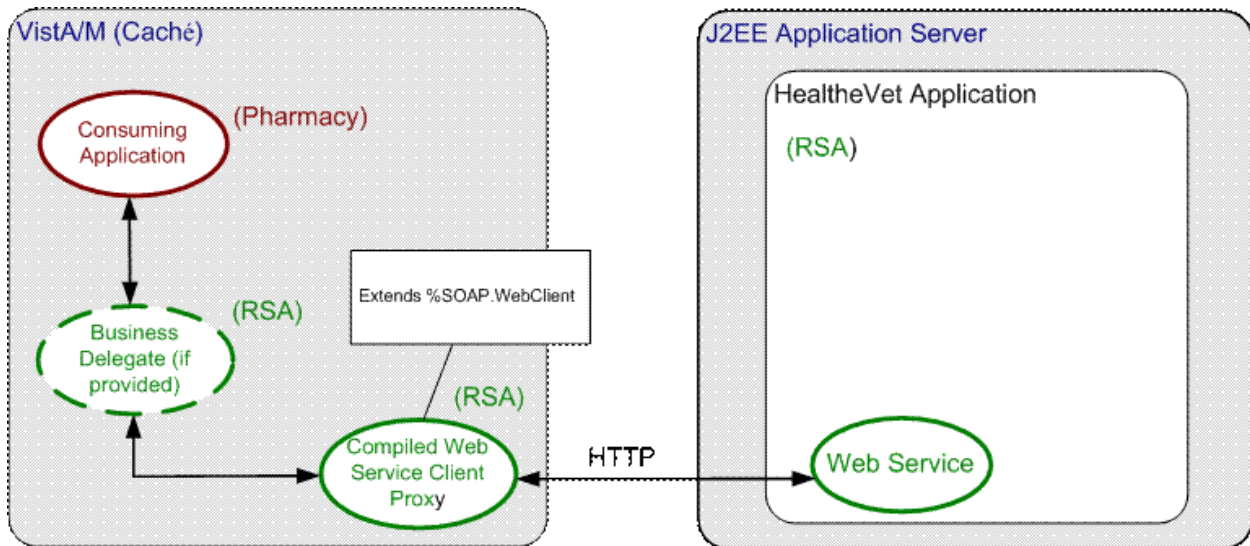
VistA/M (Caché)

Consuming Application

(Pharmacy)

(RSA)

Business Delegate (if provided)

Extends %SOAP.WebClient

(RSA)

Compiled Web Service Client Proxy

HTTP

J2EE Application Server

HealtheVet Application

(RSA)

Web Service